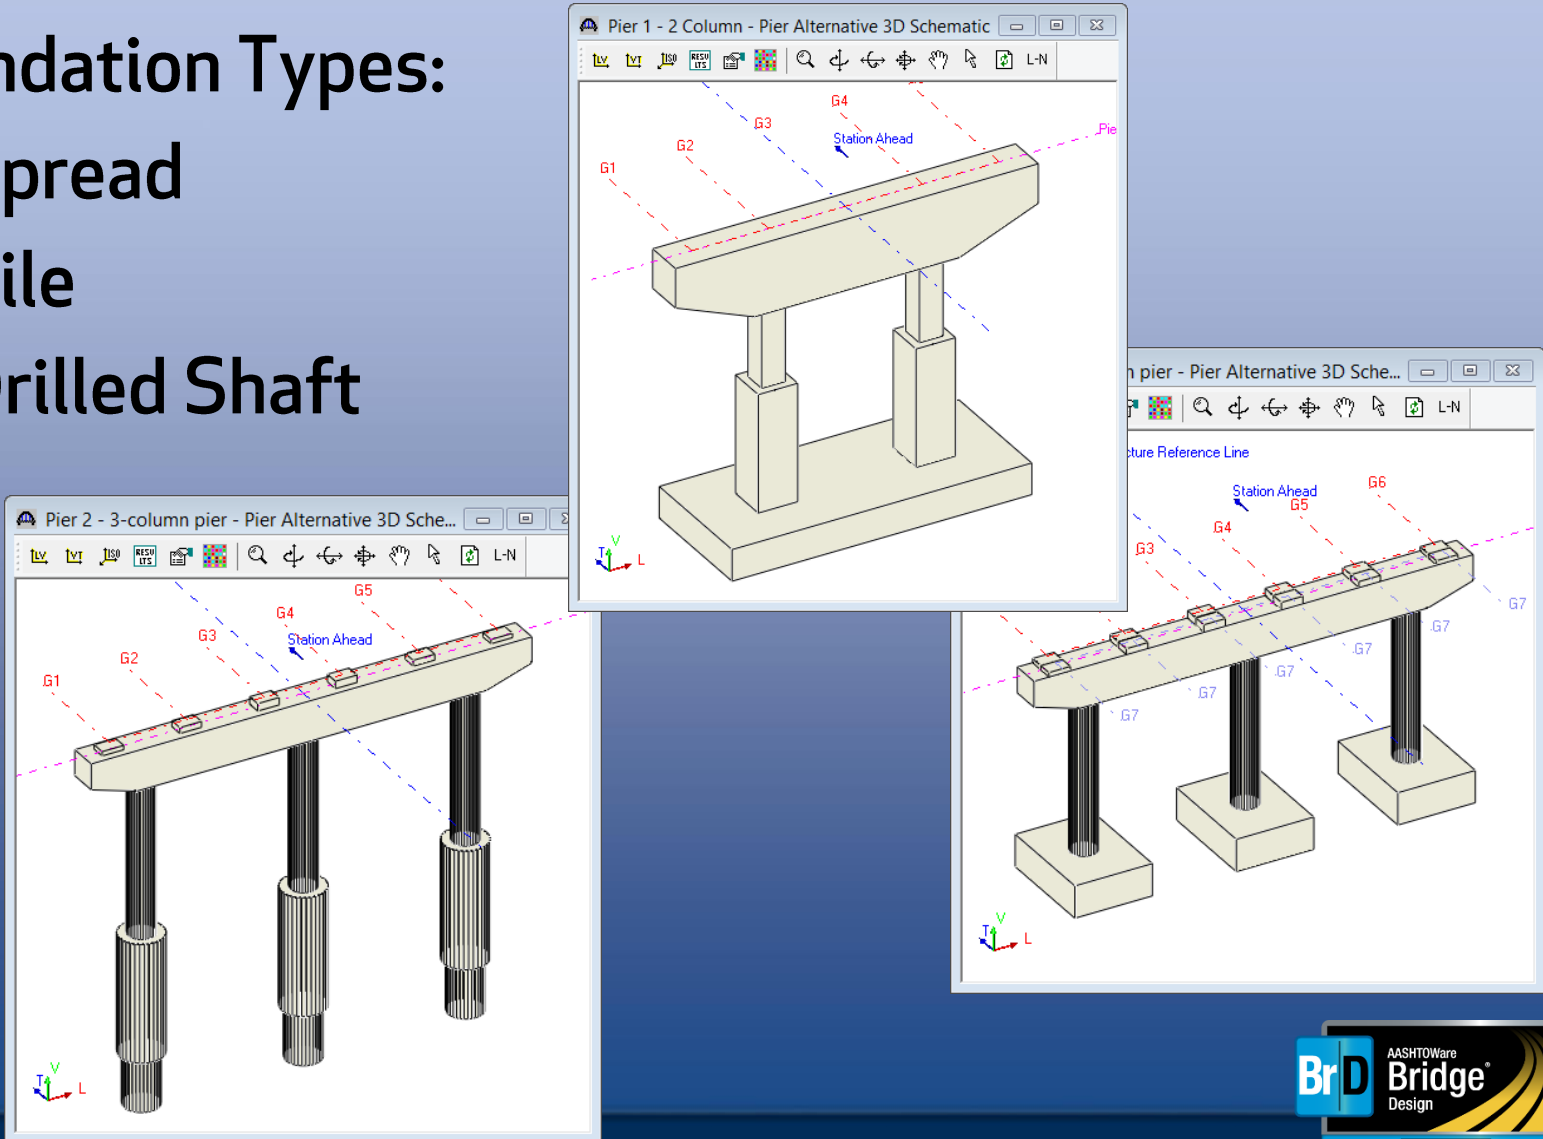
ndation Types:
pread
ile
rilled Shaft

Pier 1 - 2 Column - Pier Alternative 3D Schematic
L-N
G4
G3
G2
G1
Station Ahead
Pie
V
T
L

Pier 2 - 3-column pier - Pier Alternative 3D Sche...
L-N
G5
G4
G3
G2
G1
Station Ahead
V
T
L

n pier - Pier Alternative 3D Sche...
L-N
cture Reference Line
Station Ahead
G6
G5
G4
G3
G7
G7
G7
G7
G7
G7
V
T
L

BrD AASHTOWare Bridge® Design